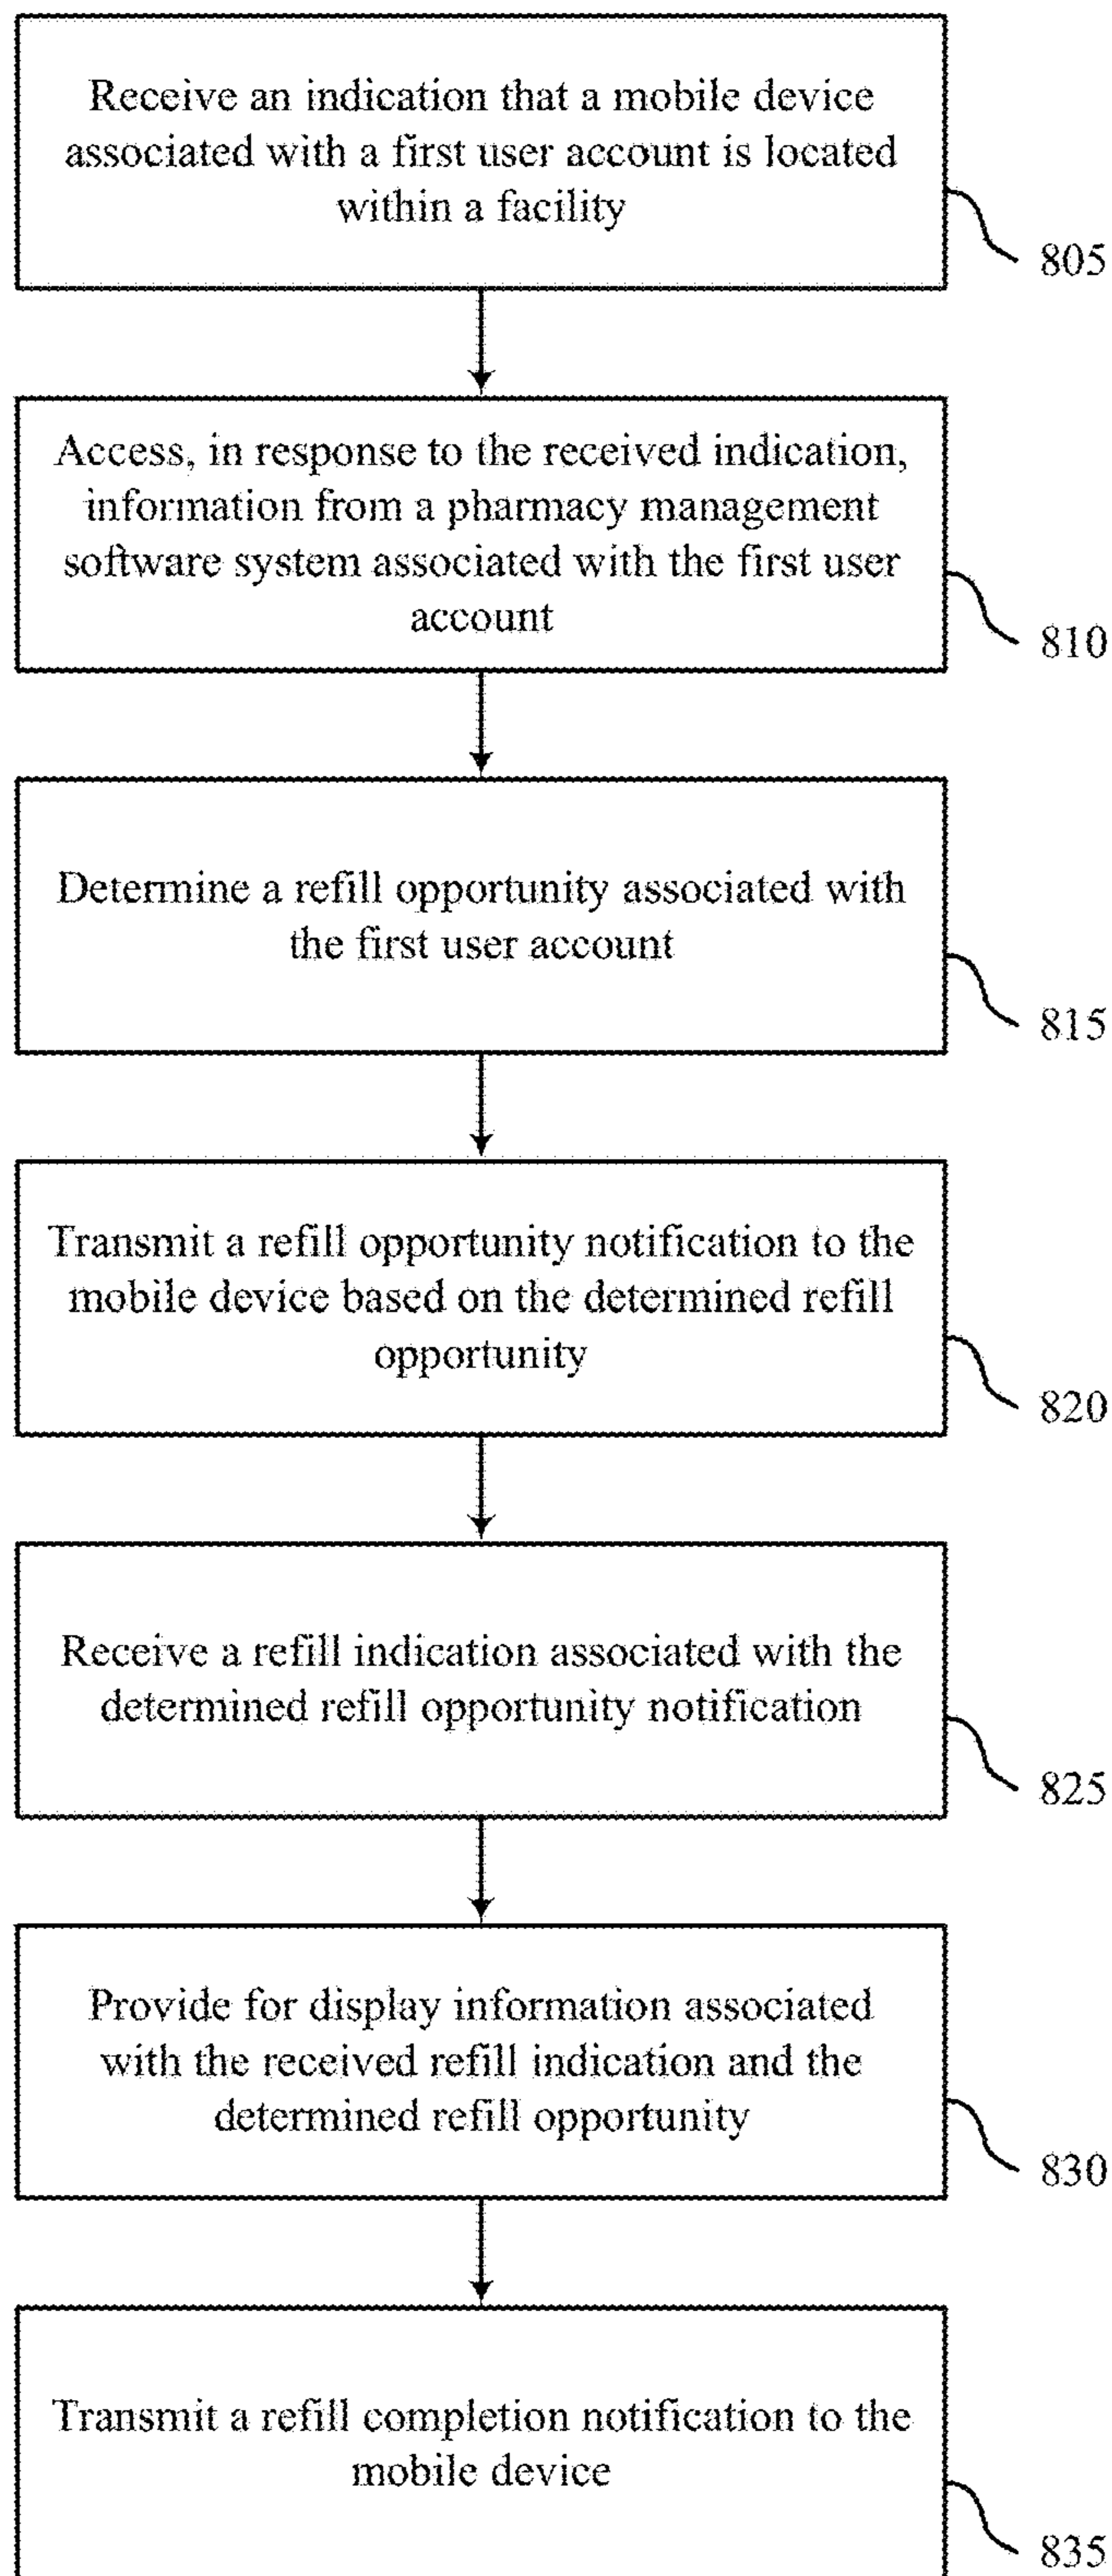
Receive an indication that a mobile device associated with a first user account is located within a facility

805

Access, in response to the received indication, information from a pharmacy management software system associated with the first user account

810

Determine a refill opportunity associated with the first user account

815

Transmit a refill opportunity notification to the mobile device based on the determined refill opportunity

820

Receive a refill indication associated with the determined refill opportunity notification

825

Provide for display information associated with the received refill indication and the determined refill opportunity

830

Transmit a refill completion notification to the mobile device

835